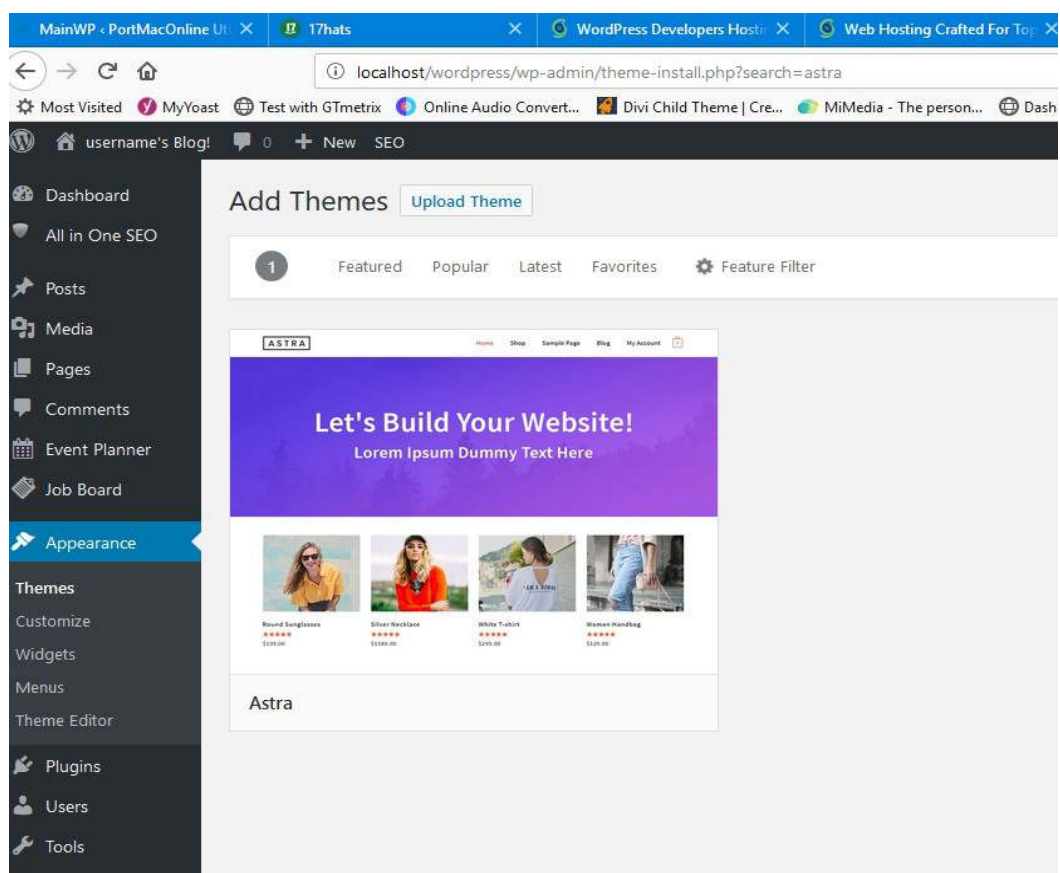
MainWP ‹ PortMacOnline Ut ×
17hats ×
WordPress Developers Hostin ×
Web Hosting Crafted For Top ×

localhost/wordpress/wp-admin/theme-install.php?search=astra

Most Visited MyYoast Test with GTmetrix Online Audio Convert... Divi Child Theme | Cre... MiMedia - The person... Dash

username's Blog! 0 + New SEO

Dashboard
All in One SEO
Posts
Media
Pages
Comments
Event Planner
Job Board
Appearance
Themes
Customize
Widgets
Menus
Theme Editor
Plugins
Users
Tools

Add Themes Upload Theme

1 Featured Popular Latest Favorites Feature Filter

ASTRA
Home Shop Sample Page Blog My Account

Let's Build Your Website!
Lorem Ipsum Dummy Text Here

Round Sunglasses
$155.00
Silver Necklace
$1580.00
White T-shirt
$295.00
Women Handbag
$120.00

Astra